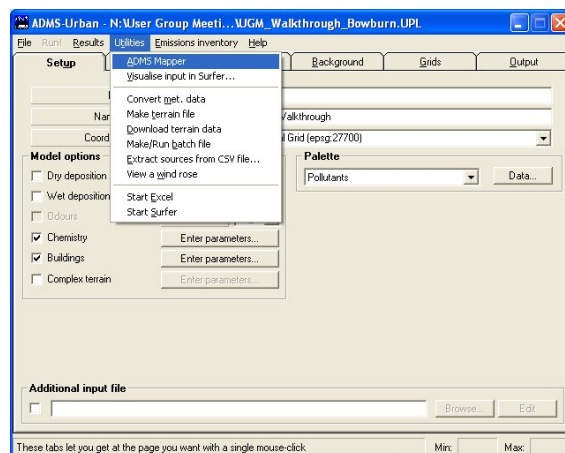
ADMS-Urban - N:\User Group Meeti...\UGM_Walkthrough_Bowburn.UPL

File Run! Results Utilities Emissions inventory Help

Setup

Background Grids Output

ADMS Mapper
Visualise input in Surfer...
Convert met. data
Make terrain file
Download terrain data
Make/Run batch file
Extract sources from CSV file...
View a wind rose
Start Excel
Start Surfer

Nar

Walkthrough

Coord

l Grid (epsg:27700)

Model options

Dry deposition

Wet deposition

Odours

Chemistry

Enter parameters...

Buildings

Enter parameters...

Complex terrain

Enter parameters...

Palette

Pollutants

Data...

Additional input file

Browse...

Edit

These tabs let you get at the page you want with a single mouse-click

Min:

Max: